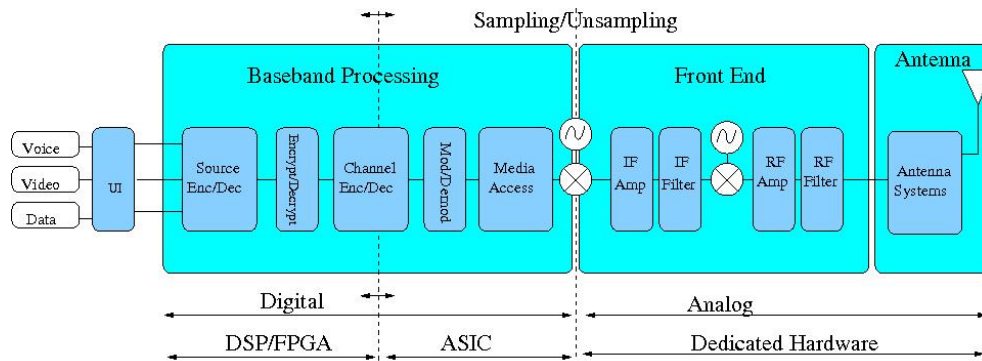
Sampling/Unsampling

Baseband Processing

Front End

Antenna

Voice

Video

Data

UI

Source Enc/Dec

Encrypt/Decrypt

Channel Enc/Dec

Mod/Demod

Media Access

IF Amp

IF Filter

RF Amp

RF Filter

Antenna Systems

Digital

Analog

DSP/FPGA

ASIC

Dedicated Hardware